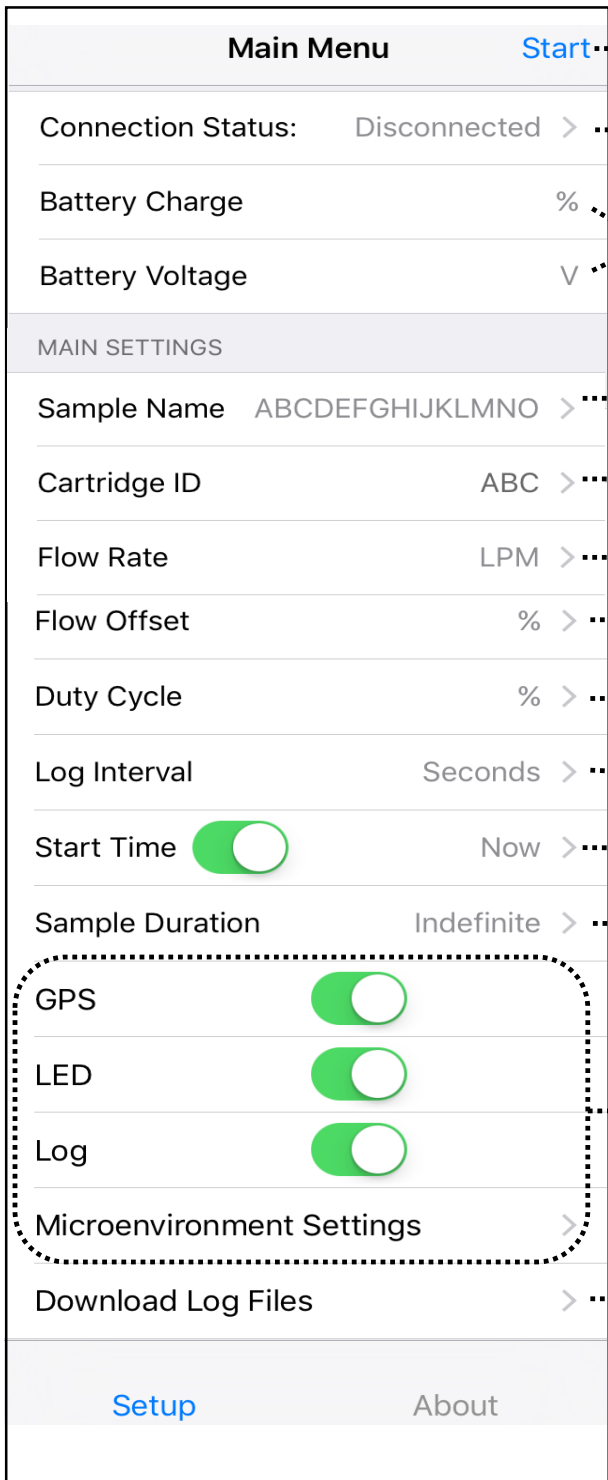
Main Menu
Start

Connection Status: Disconnected
Battery Charge %
Battery Voltage V

MAIN SETTINGS
Sample Name ABCDEFGHIJKLMNO
Cartridge ID ABC
Flow Rate LPM
Flow Offset %
Duty Cycle %
Log Interval Seconds
Start Time Now
Sample Duration Indefinite
GPS
LED
Log
Microenvironment Settings
Download Log Files

Setup
About